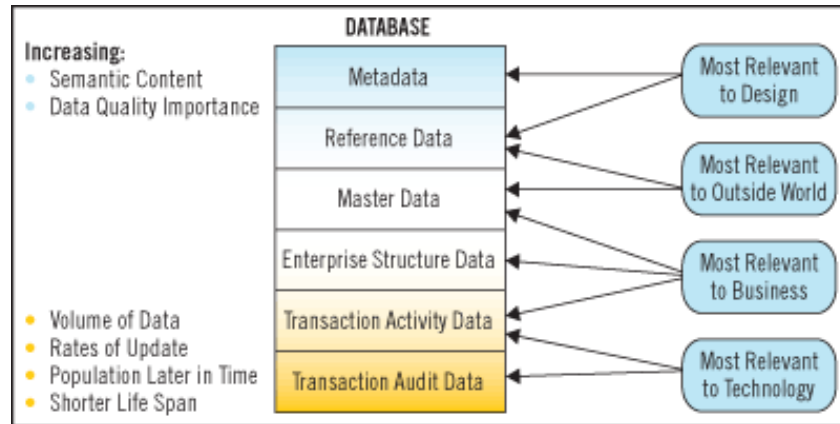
Increasing:
- Semantic Content
- Data Quality Importance

DATABASE

Metadata

Reference Data

Master Data

Enterprise Structure Data

Transaction Activity Data

Transaction Audit Data

- Volume of Data
- Rates of Update
- Population Later in Time
- Shorter Life Span

Most Relevant to Design

Most Relevant to Outside World

Most Relevant to Business

Most Relevant to Technology